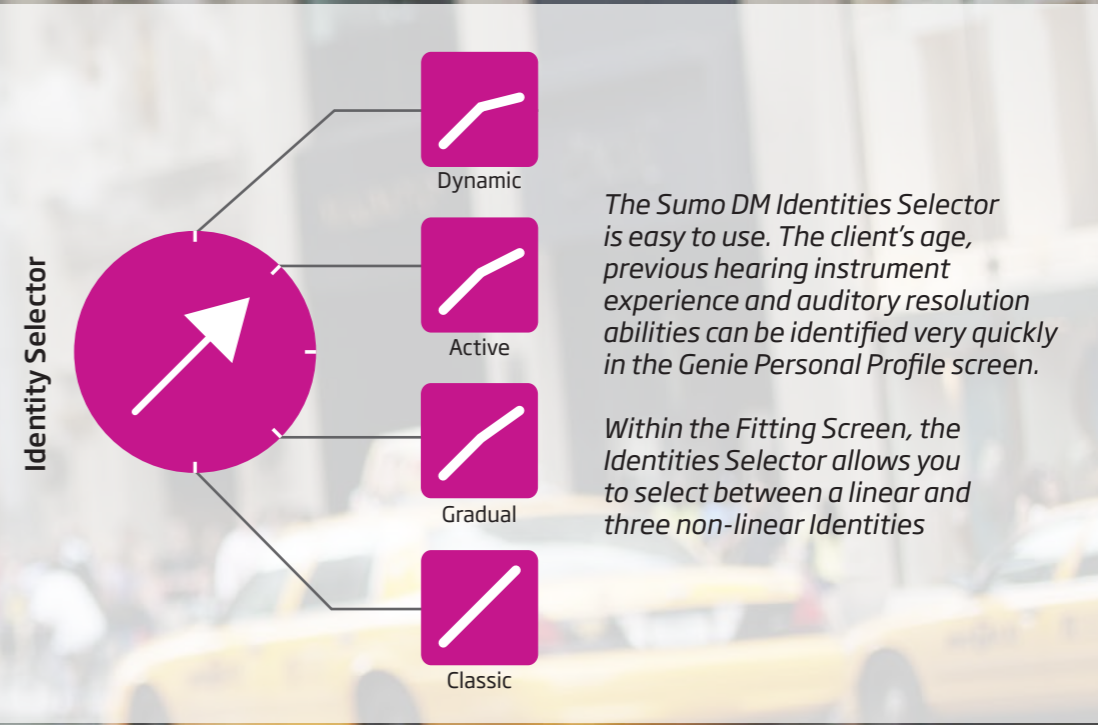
Identity Selector

Dynamic

Active

Gradual

Classic

The Sumo DM Identities Selector is easy to use. The client's age, previous hearing instrument experience and auditory resolution abilities can be identified very quickly in the Genie Personal Profile screen.

Within the Fitting Screen, the Identities Selector allows you to select between a linear and three non-linear Identities